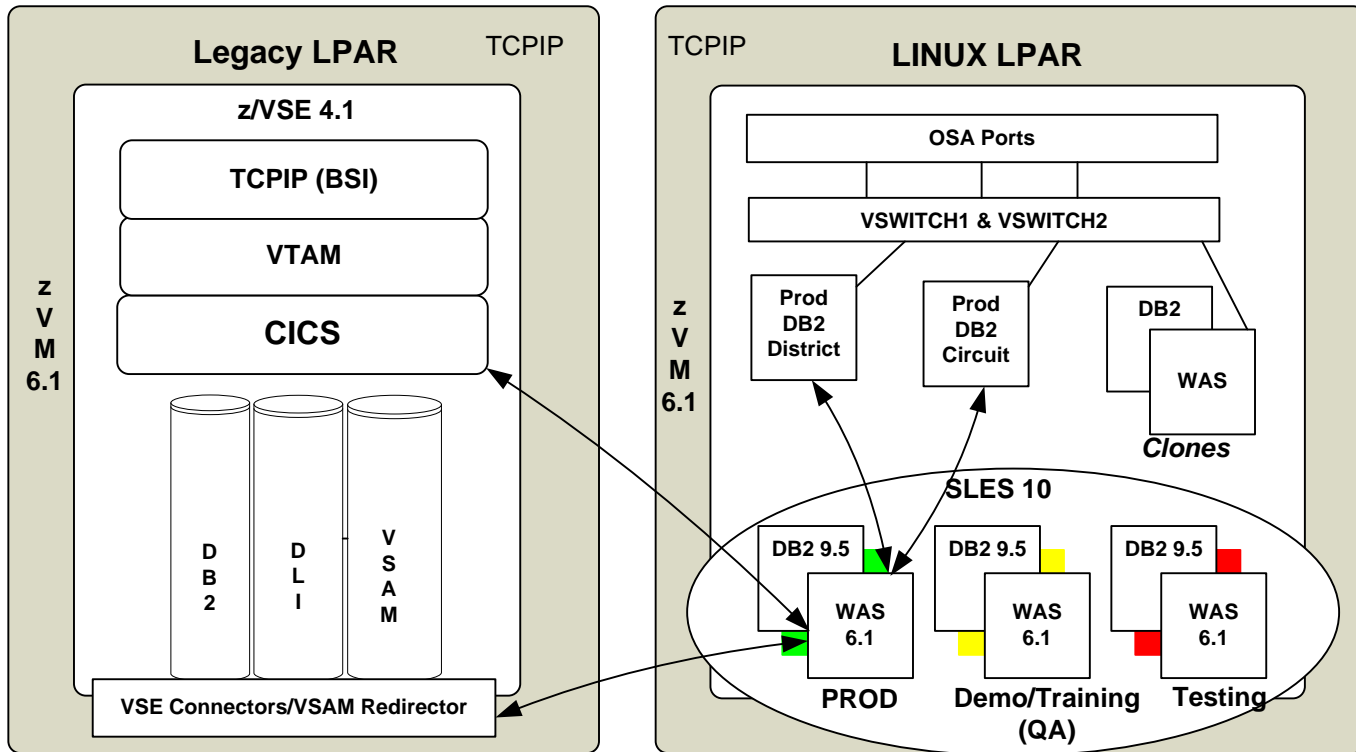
Legacy LPAR

TCPIP

z/VSE 4.1

TCPIP (BSI)

VTAM

CICS

z
V
M
6.1

D
B
2

D
L
I

V
S
A
M

VSE Connectors/VSAM Redirector

TCPIP

LINUX LPAR

OSA Ports

VSWITCH1 & VSWITCH2

z
V
M
6.1

Prod
DB2
District

Prod
DB2
Circuit

DB2

WAS

Clones

SLES 10

DB2 9.5

WAS
6.1

PROD

DB2 9.5

WAS
6.1

Demo/Training
(QA)

DB2 9.5

WAS
6.1

Testing